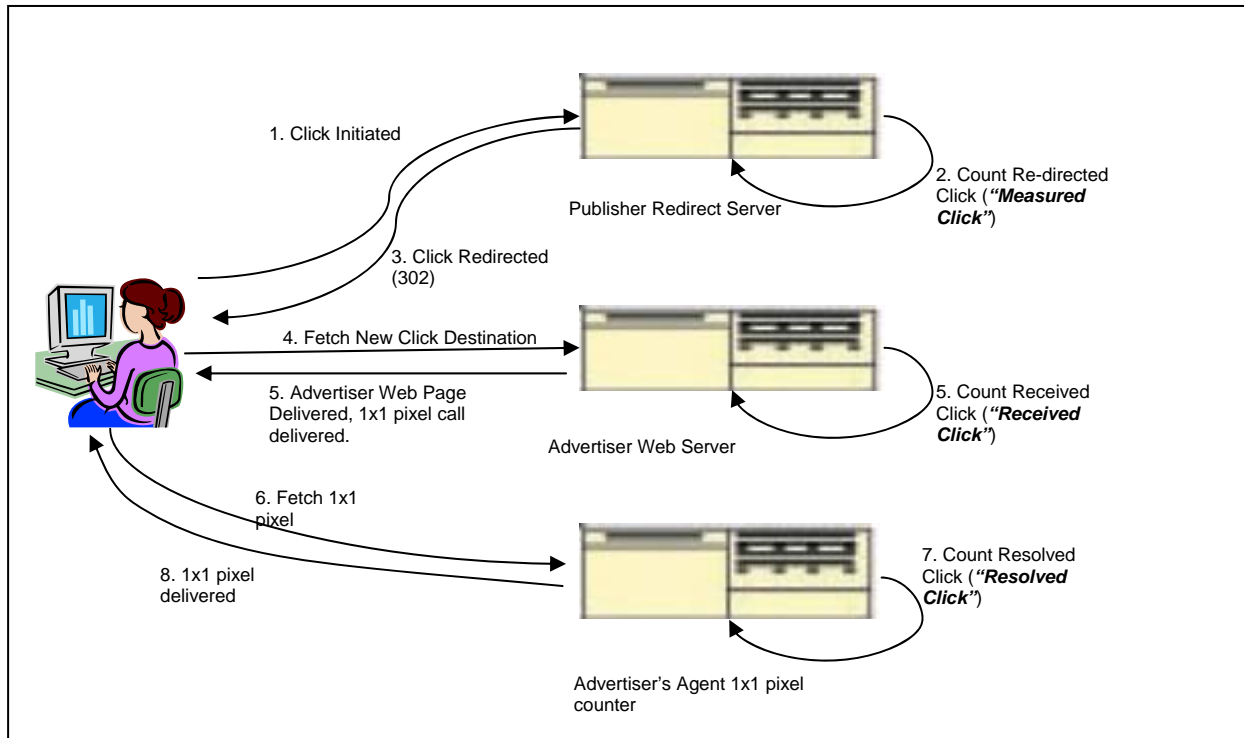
1. Click Initiated

Publisher Redirect Server

2. Count Re-directed Click (**"Measured Click"**)

3. Click Redirected (302)

4. Fetch New Click Destination

5. Advertiser Web Page Delivered, 1x1 pixel call delivered.

Advertiser Web Server

5. Count Received Click (**"Received Click"**)

6. Fetch 1x1 pixel

8. 1x1 pixel delivered

7. Count Resolved Click (**"Resolved Click"**)

Advertiser's Agent 1x1 pixel counter